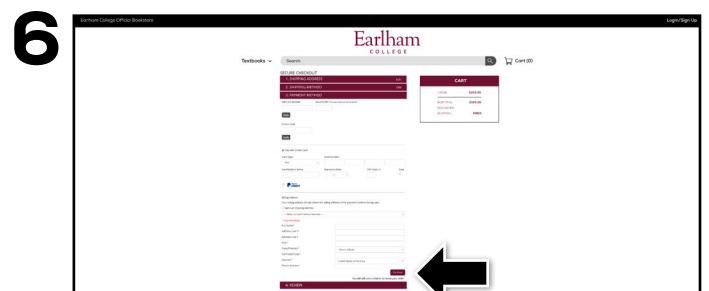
6

Earlham College Official Bookstore

Login/Sign Up

Earlham
COLLEGE

Textbooks

Search

Cart (0)

SECURE CHECKOUT

1. SHIPPING ADDRESS

2. SHIPPING METHOD

3. PAYMENT METHOD

CART

SUBTOTAL

SHIPPING

FREE

PayPal

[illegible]

4. REVIEW